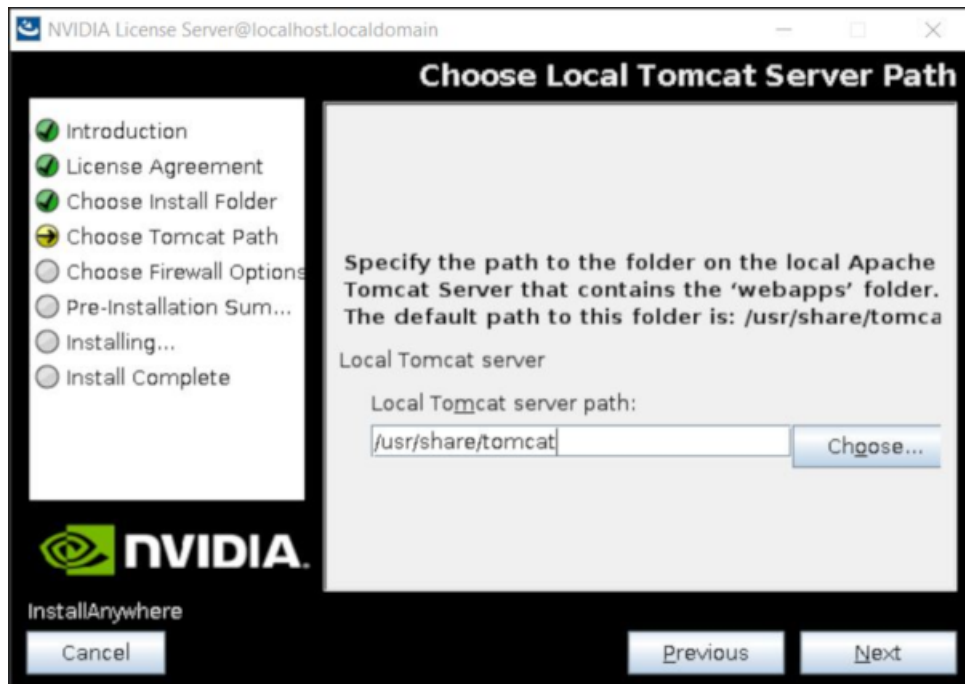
NVIDIA License Server@localhost.localdomain

Choose Local Tomcat Server Path

Introduction
License Agreement
Choose Install Folder
Choose Tomcat Path
Choose Firewall Options
Pre-Installation Sum...
Installing...
Install Complete

Specify the path to the folder on the local Apache Tomcat Server that contains the 'webapps' folder. The default path to this folder is: /usr/share/tomca

Local Tomcat server

Local Tomcat server path:

/usr/share/tomcat

Choose...

NVIDIA.

InstallAnywhere

Cancel

Previous

Next